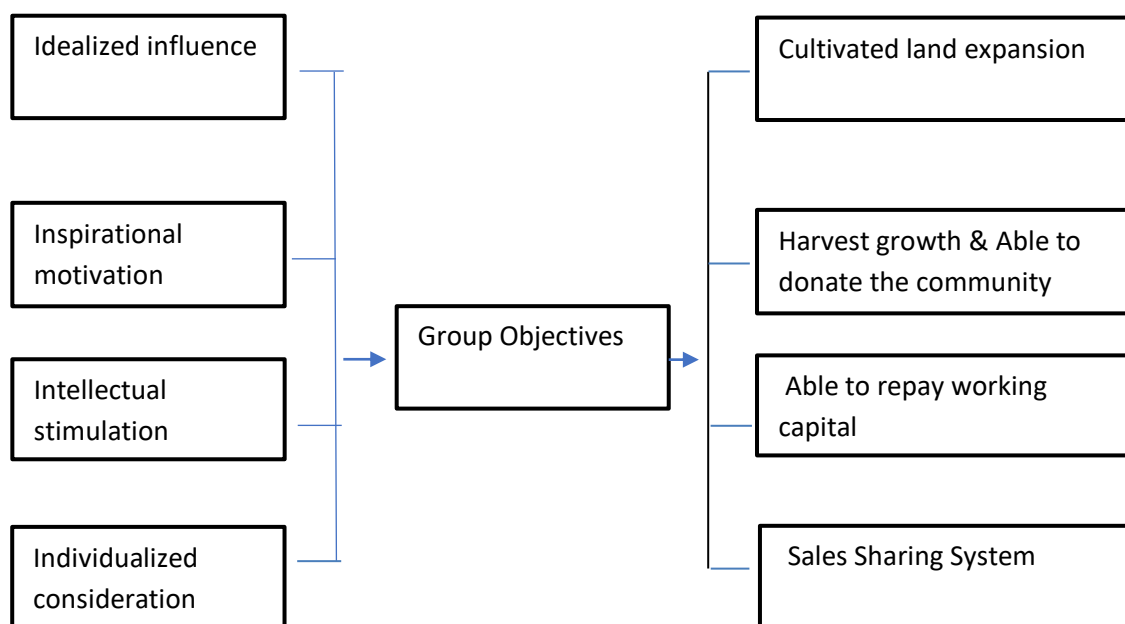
Idealized influence

Inspirational motivation

Intellectual stimulation

Individualized consideration

Group Objectives

Cultivated land expansion

Harvest growth & Able to donate the community

Able to repay working capital

Sales Sharing System